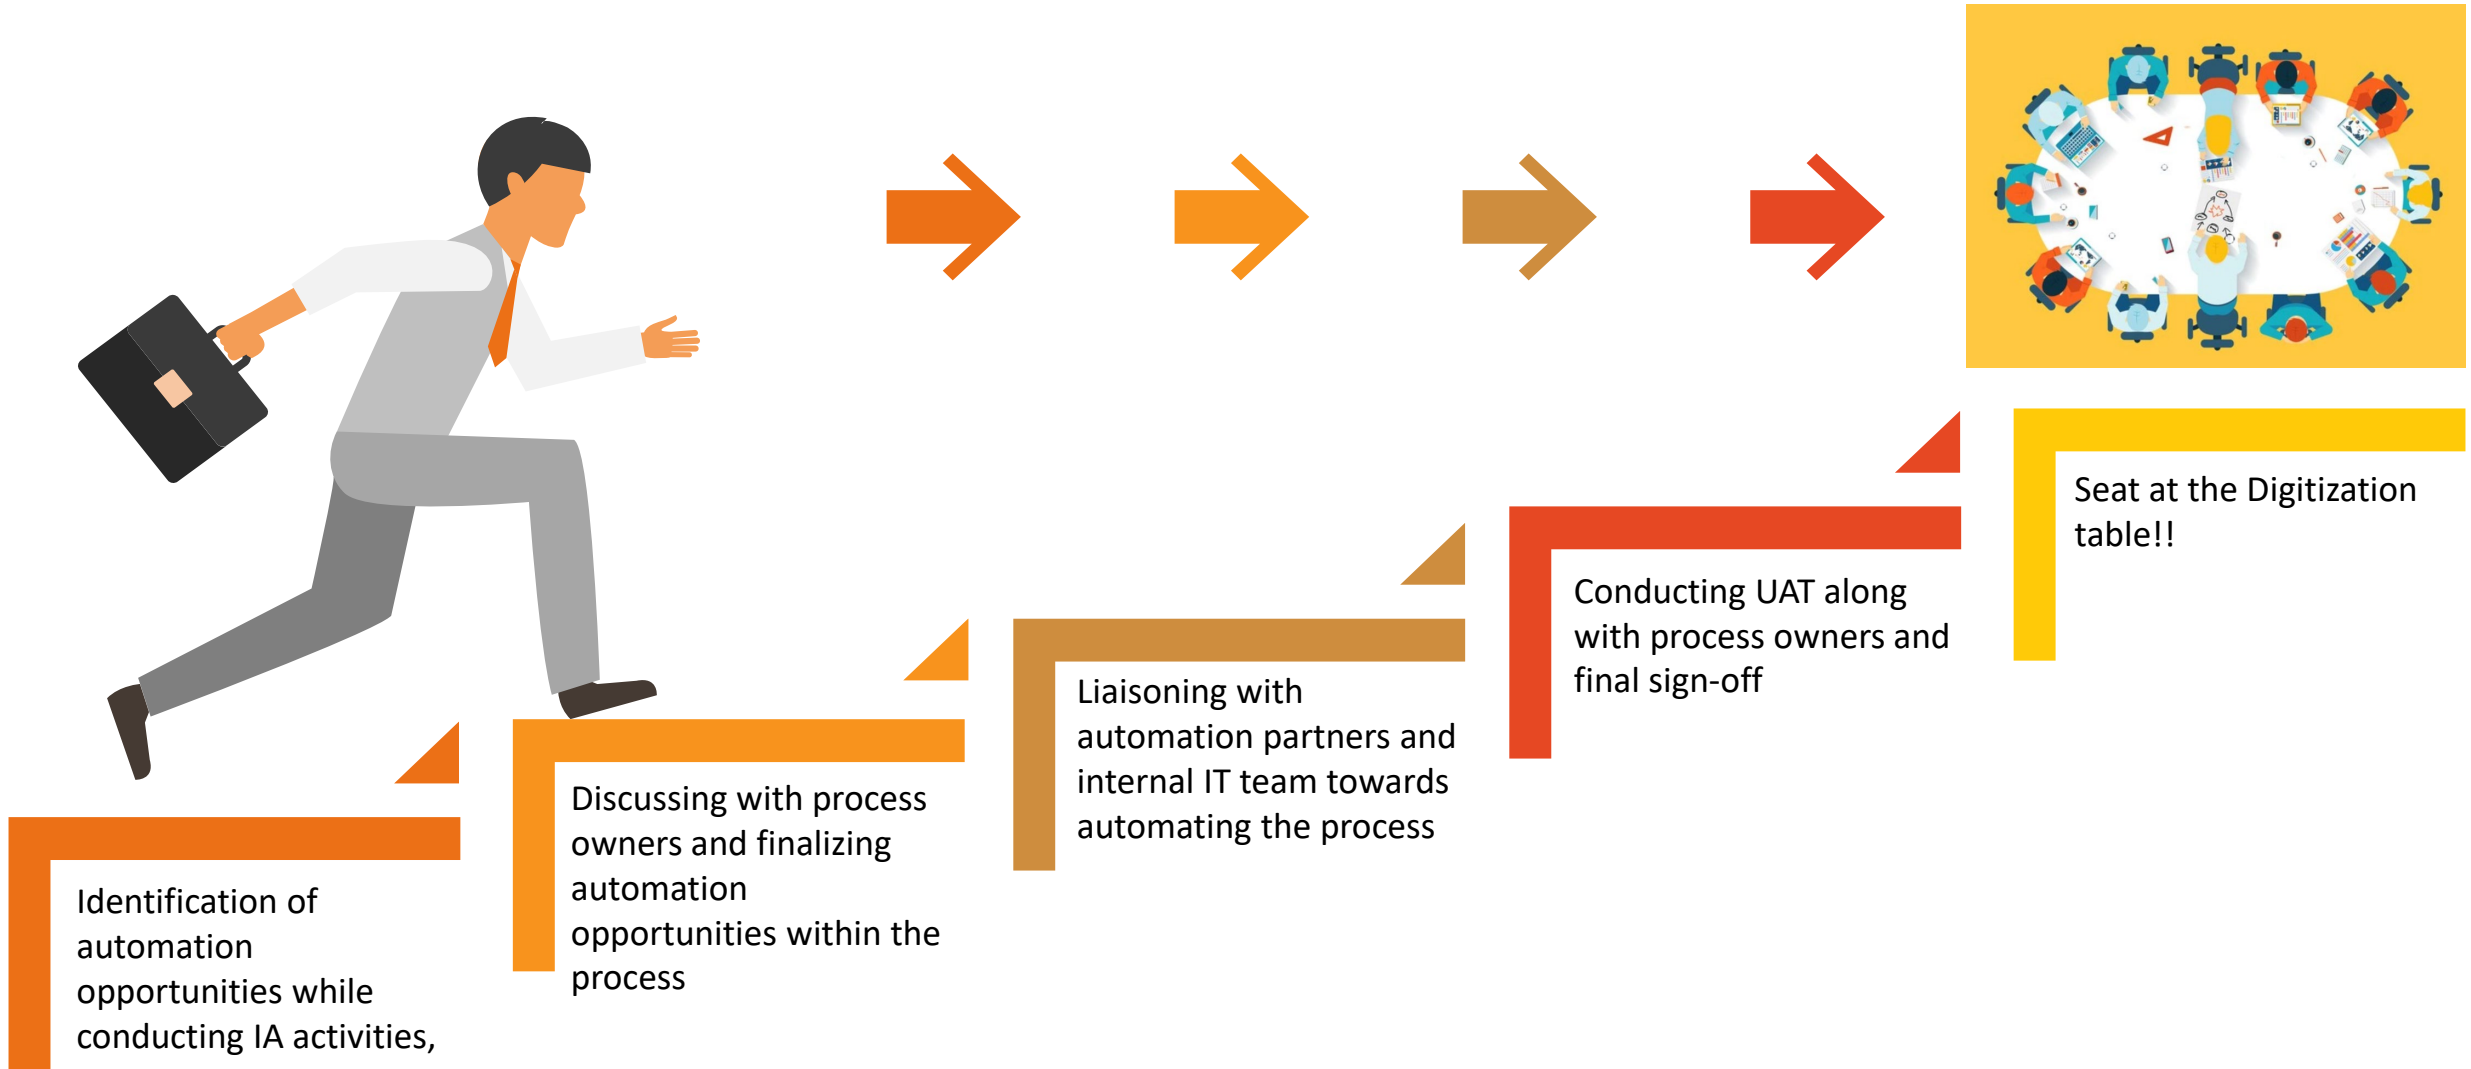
Identification of automation opportunities while conducting IA activities,

Discussing with process owners and finalizing automation opportunities within the process

Liaisoning with automation partners and internal IT team towards automating the process

Conducting UAT along with process owners and final sign-off

Seat at the Digitization table!!